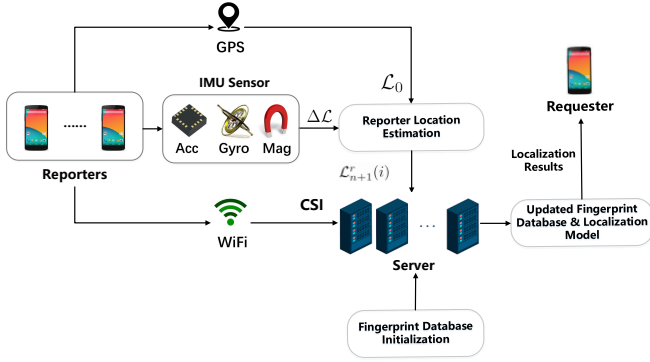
GPS

IMU Sensor

$\mathcal{L}_0$

Requester

Acc Gyro Mag

$\Delta \mathcal{L}$

Reporter Location Estimation

Reporters

$\mathcal{L}_{n+1}^{r}(i)$

Localization Results

CSI

WiFi

Updated Fingerprint Database & Localization Model

Server

Fingerprint Database Initialization